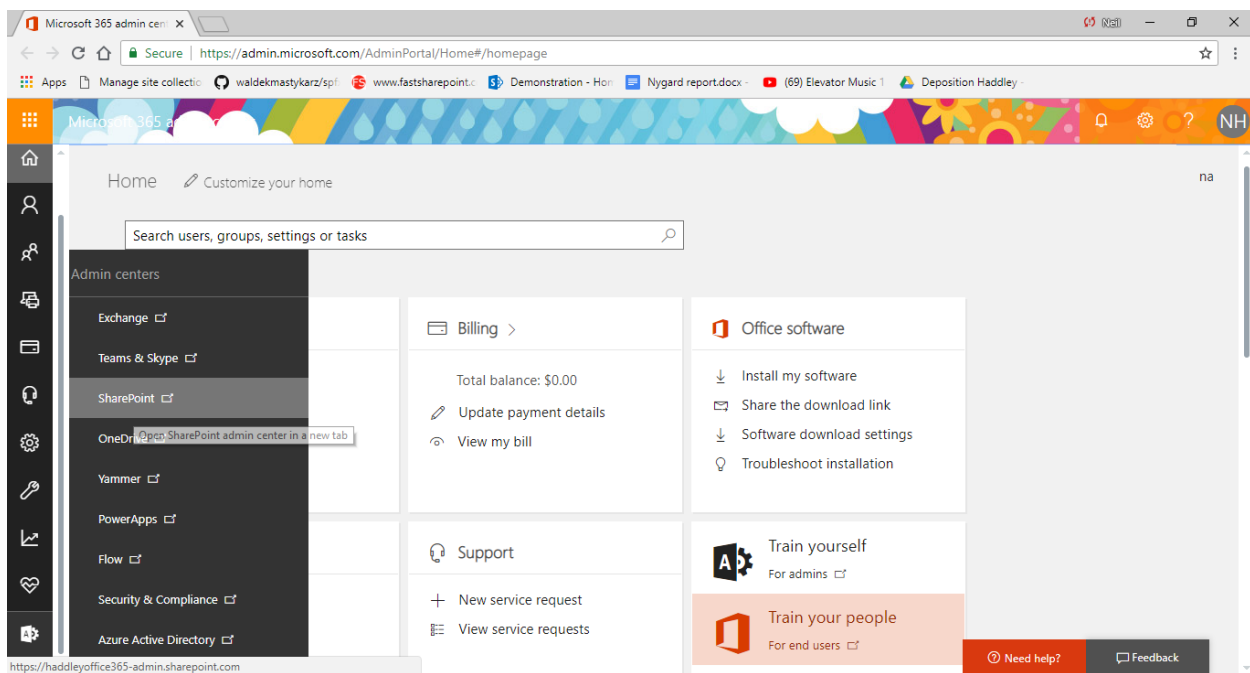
Microsoft 365 admin cen ×

Neil

Secure | https://admin.microsoft.com/AdminPortal/Home#/homepage

Apps | Manage site collectio | waldekmastykarz/spf | www.fastsharepoint.c | Demonstration - Hon | Nygard report.docx - | (69) Elevator Music 1 | Deposition Haddley -

Microsoft 365 a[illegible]

NH

Home | Customize your home

na

Search users, groups, settings or tasks

Admin centers

Exchange

Teams & Skype

SharePoint

OneDri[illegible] Open SharePoint admin center in a new tab

Yammer

PowerApps

Flow

Security & Compliance

Azure Active Directory

Billing >

Total balance: $0.00

Update payment details

View my bill

Office software

Install my software

Share the download link

Software download settings

Troubleshoot installation

Support

New service request

View service requests

Train yourself

For admins

Train your people

For end users

Need help?

Feedback

https://haddleyoffice365-admin.sharepoint.com